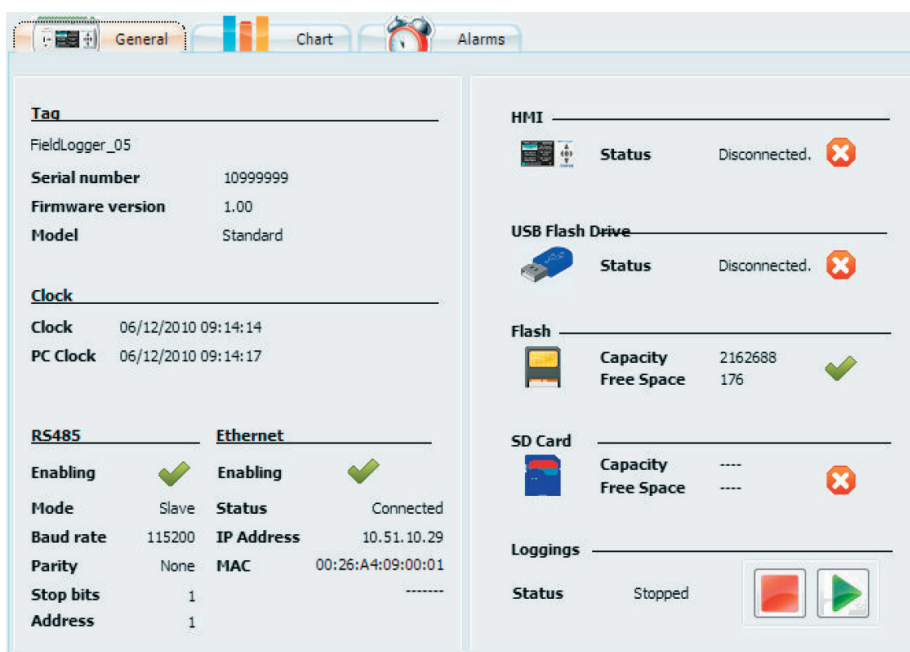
General

Chart

Alarms

Tag

FieldLogger_05

Serial number 10999999

Firmware version 1.00

Model Standard

Clock

Clock 06/12/2010 09:14:14

PC Clock 06/12/2010 09:14:17

RS485

Enabling

Mode Slave

Baud rate 115200

Parity None

Stop bits 1

Address 1

Ethernet

Enabling

Status Connected

IP Address 10.51.10.29

MAC 00:26:A4:09:00:01

-------

HMI

Status Disconnected.

USB Flash Drive

Status Disconnected.

Flash

Capacity 2162688

Free Space 176

SD Card

Capacity ----

Free Space ----

Loggings

Status Stopped